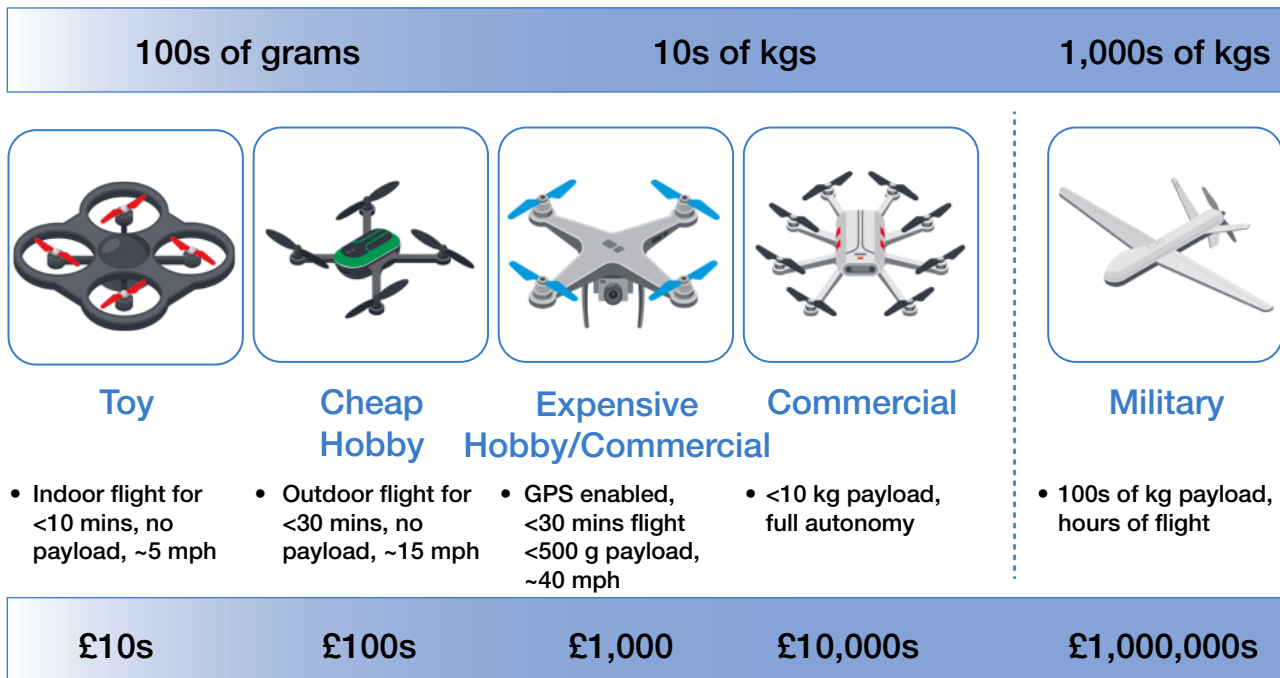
100s of grams 10s of kgs 1,000s of kgs

Toy

Cheap Hobby

Expensive Hobby/Commercial

Commercial

Military

• Indoor flight for <10 mins, no payload, ~5 mph

• Outdoor flight for <30 mins, no payload, ~15 mph

• GPS enabled, <30 mins flight <500 g payload, ~40 mph

• <10 kg payload, full autonomy

• 100s of kg payload, hours of flight

£10s £100s £1,000 £10,000s £1,000,000s